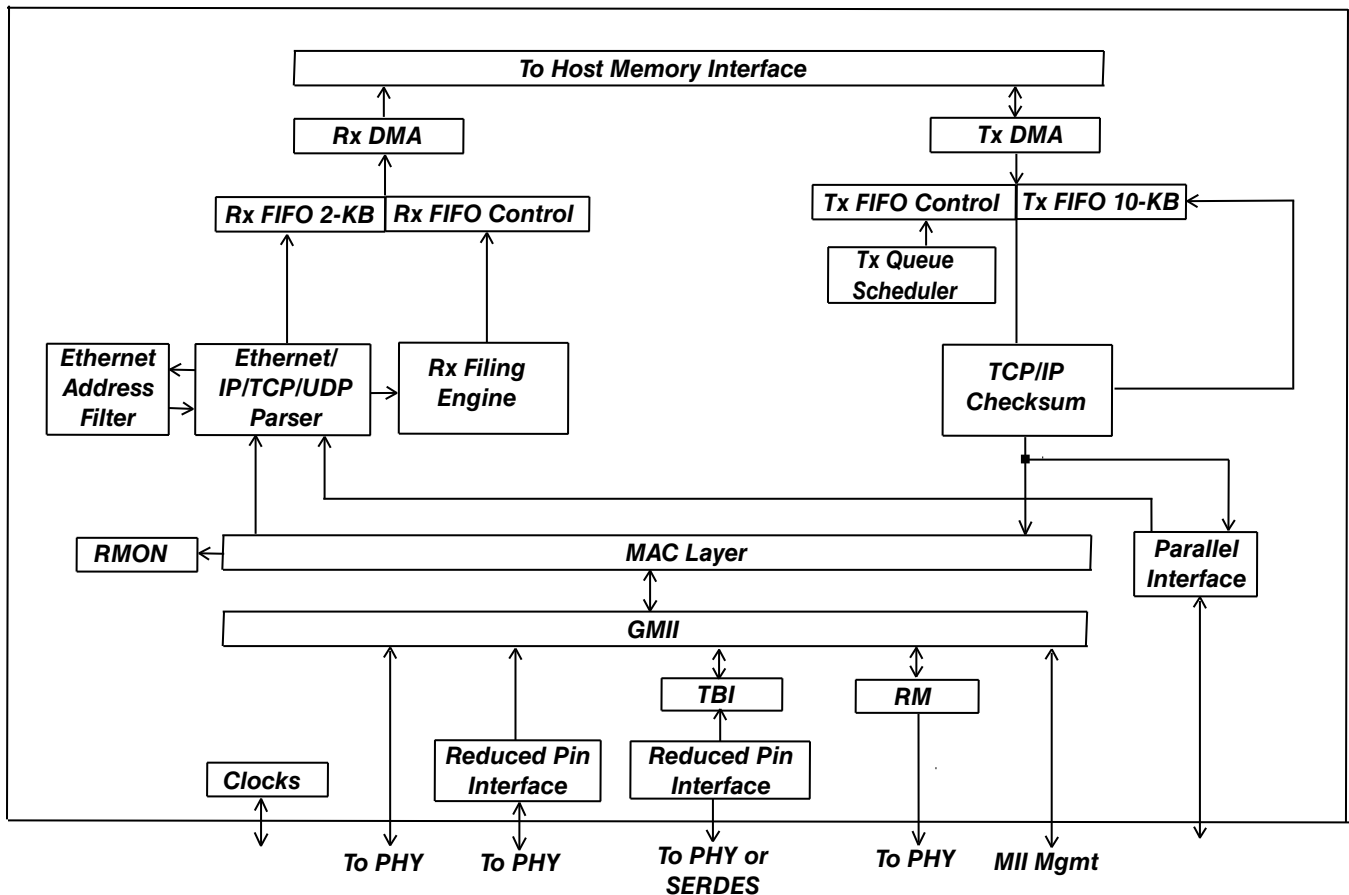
To Host Memory Interface

Rx DMA

Tx DMA

Rx FIFO 2-KB

Rx FIFO Control

Tx FIFO Control

Tx FIFO 10-KB

Tx Queue Scheduler

Ethernet Address Filter

Ethernet/ IP/TCP/UDP Parser

Rx Filing Engine

TCP/IP Checksum

RMON

MAC Layer

Parallel Interface

GMII

TBI

RM

Clocks

Reduced Pin Interface

Reduced Pin Interface

To PHY

To PHY

To PHY or SERDES

To PHY

MII Mgmt